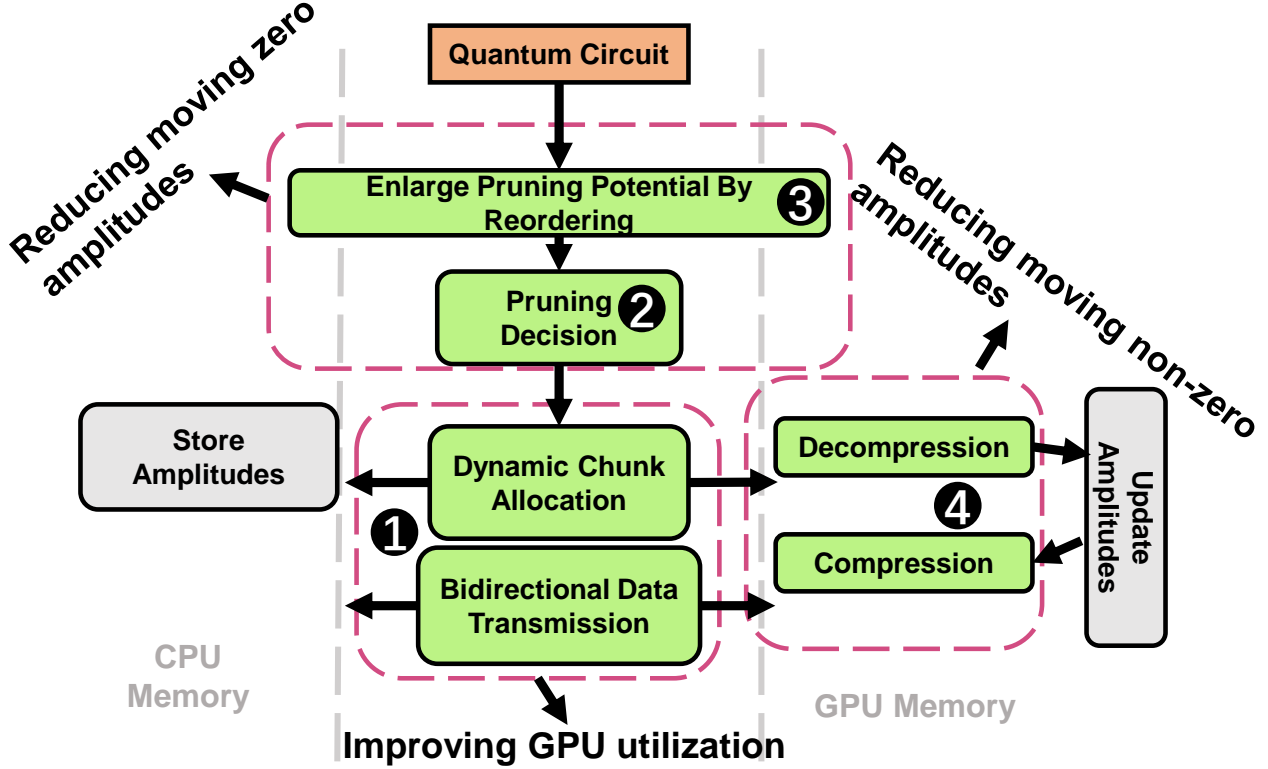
Reducing moving zero amplitudes

Quantum Circuit

Enlarge Pruning Potential By Reordering ❸

Reducing moving non-zero amplitudes

Pruning Decision ❷

Store Amplitudes

Dynamic Chunk Allocation

❶

Bidirectional Data Transmission

Decompression

❹

Compression

Update Amplitudes

CPU Memory

GPU Memory

Improving GPU utilization